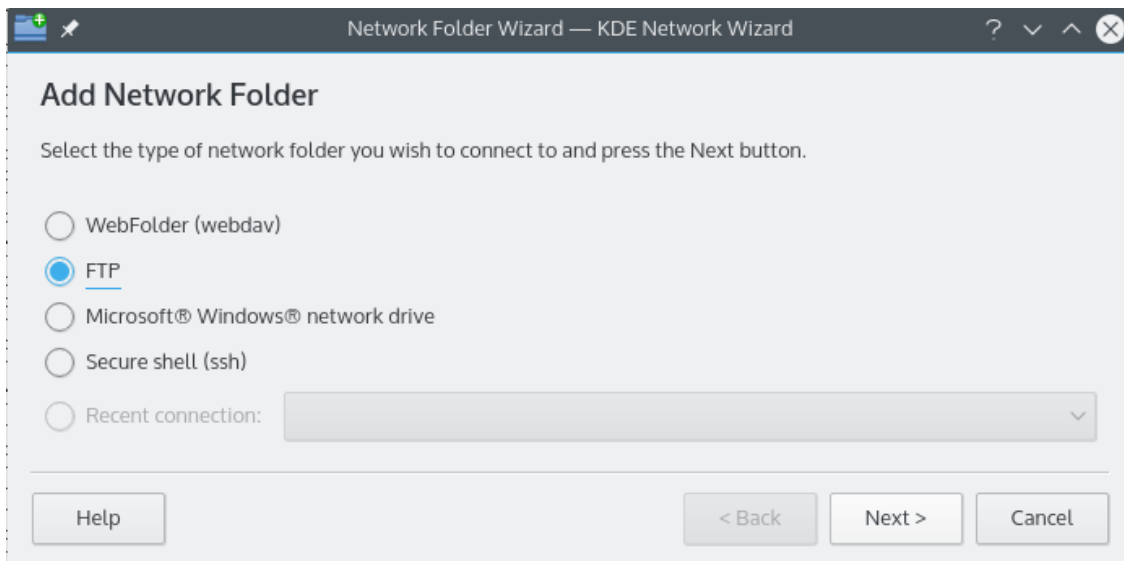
Network Folder Wizard — KDE Network Wizard

Add Network Folder

Select the type of network folder you wish to connect to and press the Next button.

WebFolder (webdav)

FTP

Microsoft® Windows® network drive

Secure shell (ssh)

Recent connection:

Help

< Back

Next >

Cancel